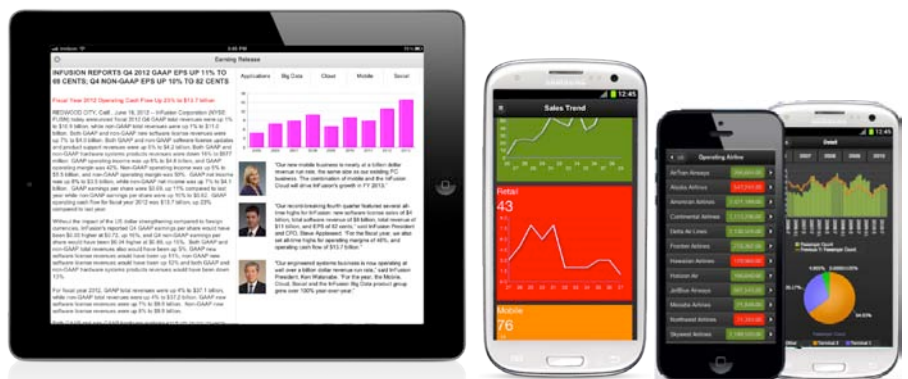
Earning Release

INFUSION REPORTS Q4 2012 GAAP EPS UP 11% TO 69 CENTS; Q4 NON-GAAP EPS UP 10% TO 82 CENTS

Fiscal Year 2012 Operating Cash Flow Up 23% to $13.7 Billion

Applications | Big Data | Cloud | Mobile | Social

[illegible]

"Our new mobile business is nearly at a billion dollar revenue run rate, the same size as our existing PC business. The combination of mobile and the InFusion Cloud will drive InFusion's growth in FY 2013."

"Our record-breaking fourth quarter featured several all-time highs for InFusion: new software license sales of $4 billion, total software revenue of $8 billion, total revenue of $11 billion, and EPS of 82 cents," said InFusion President and CFO, Steve Appleseed. "For the fiscal year, we also set all-time highs for operating margins of 48%, and operating cash flow of $13.7 billion."

"Our engineered systems business is now operating at well over a billion dollar revenue run rate," said InFusion President, Ken Watanabe. "For the year, the Mobile, Cloud, Social and the InFusion Big Data product group grew over 100% year-over-year."

SAMSUNG

12:45

Sales Trend

Retail

43

Mobile

76

Operating Airline

AirTran Airways
Alaska Airlines
American Airlines
Continental Airlines
Delta Air Lines
Frontier Airlines
Hawaiian Airlines
Horizon Air
JetBlue Airways
Mesaba Airlines
Northwest Airlines
Skywest Airlines

12:45

Detail